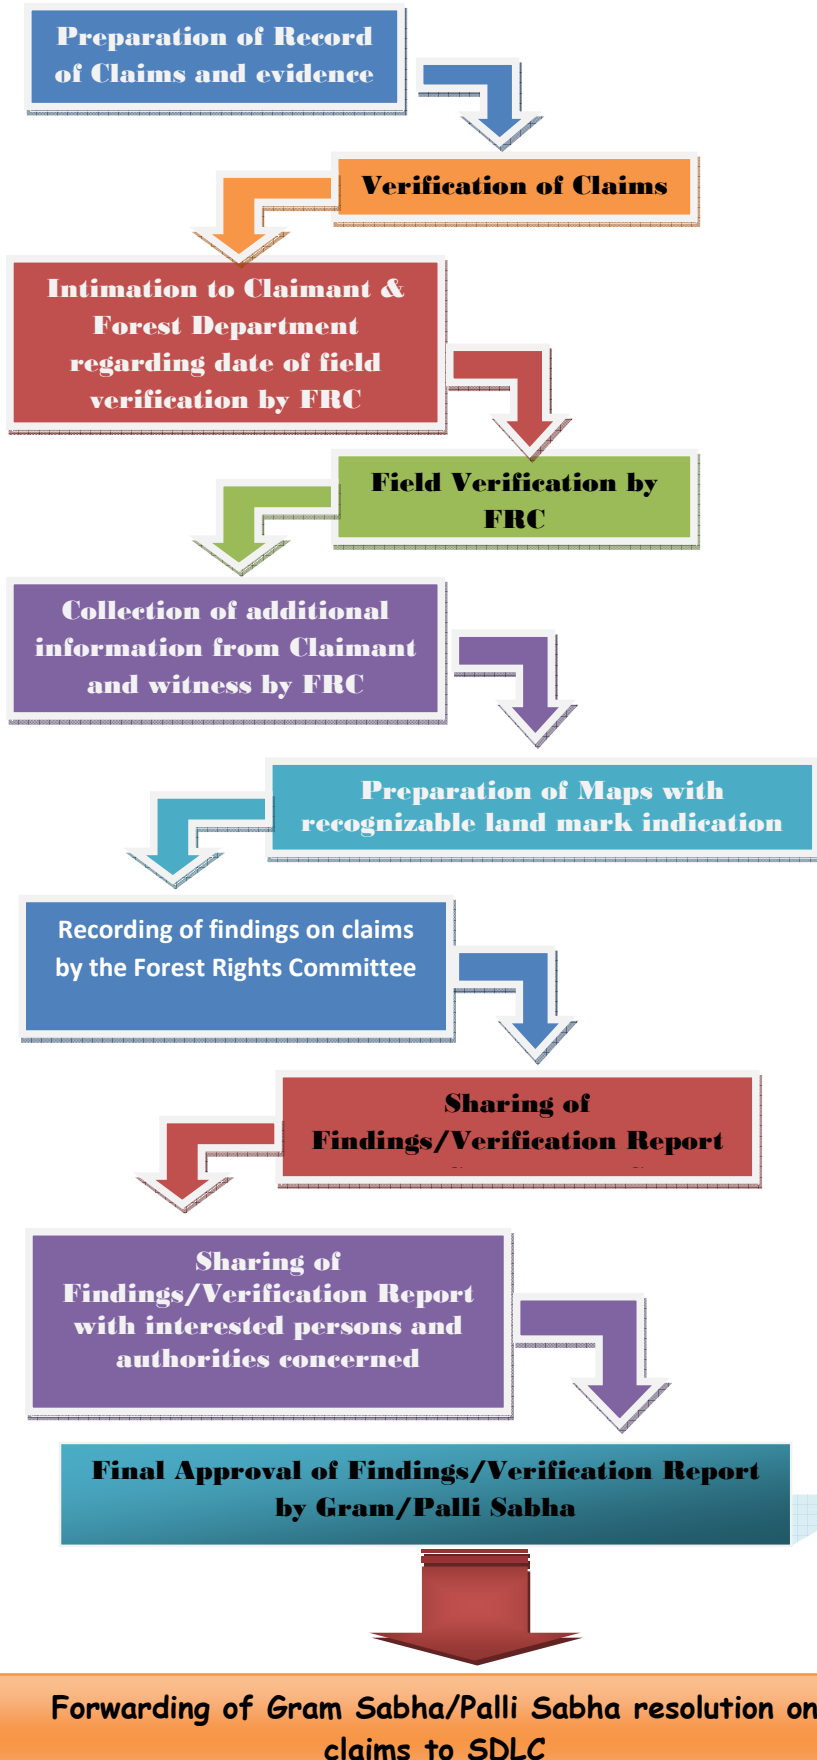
Preparation of Record of Claims and evidence

Verification of Claims

Intimation to Claimant & Forest Department regarding date of field verification by FRC

Field Verification by FRC

Collection of additional information from Claimant and witness by FRC

Preparation of Maps with recognizable land mark indication

Recording of findings on claims by the Forest Rights Committee

Sharing of Findings/Verification Report

Sharing of Findings/Verification Report with interested persons and authorities concerned

Final Approval of Findings/Verification Report by Gram/Palli Sabha

Forwarding of Gram Sabha/Palli Sabha resolution on claims to SDLC